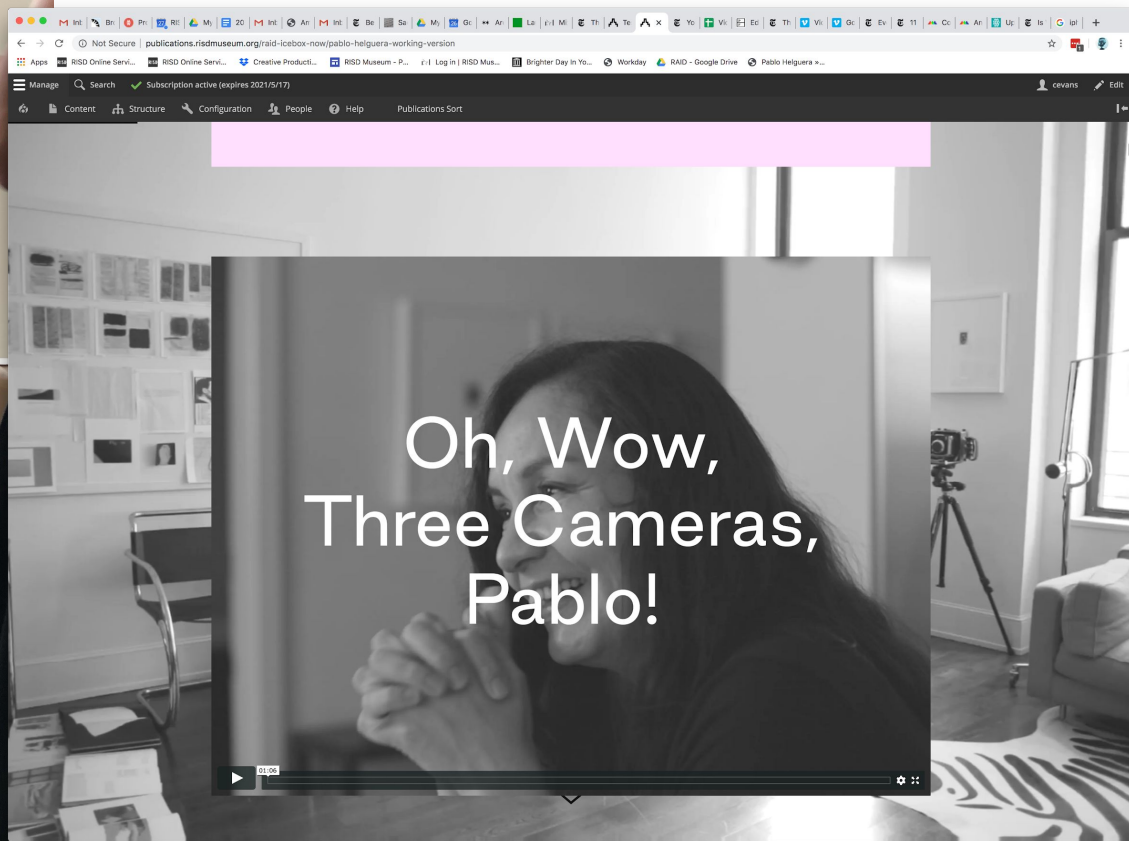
Inb | Bri | Pr | RIS | My | 20 | Inb | An | Inb | Be | Sa | My | Gc | An | La | Mi | Th | Te | Yo | Vi | Ed | Th | Vi | Gc | Ev | 11 | Cc | An | Up | Is | ipl | +

Not Secure | publications.risdmuseum.org/raid-icebox-now/pablo-helguera-working-version

Apps  RISD Online Servi...  RISD Online Servi...  Creative Producti...  RISD Museum - P...  Log in | RISD Mus...  Brighter Day In Yo...  Workday  RAID - Google Drive  Pablo Helguera »...

Manage  Search  Subscription active (expires 2021/5/17)  cevans  Edit

Content  Structure  Configuration  People  Help  Publications Sort

Oh, Wow, Three Cameras, Pablo!

01:06